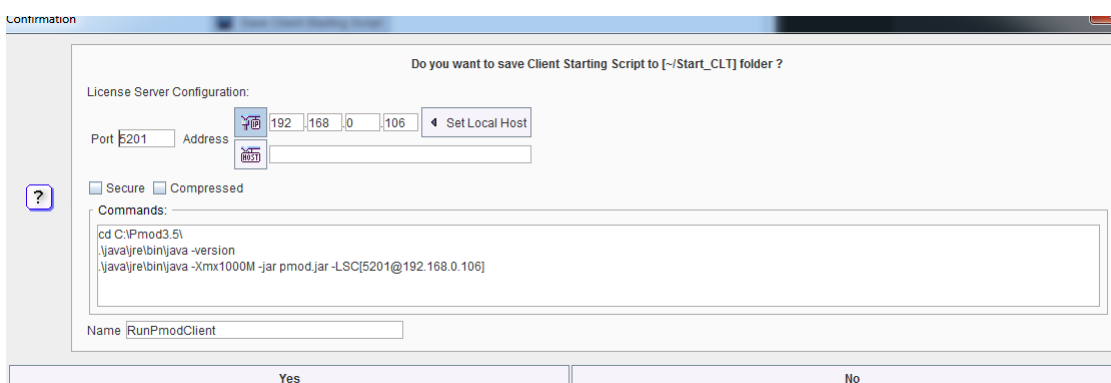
Confirmation

Do you want to save Client Starting Script to [~/Start_CLT] folder ?

License Server Configuration:

Port 5201 Address IP 192 . 168 . 0 . 106 Set Local Host

HOST

Secure Compressed

?

Commands:

cd C:\Pmod3.5\
.\java\jre\bin\java -version
.\java\jre\bin\java -Xmx1000M -jar pmod.jar -LSC[5201@192.168.0.106]

Name RunPmodClient

Yes No